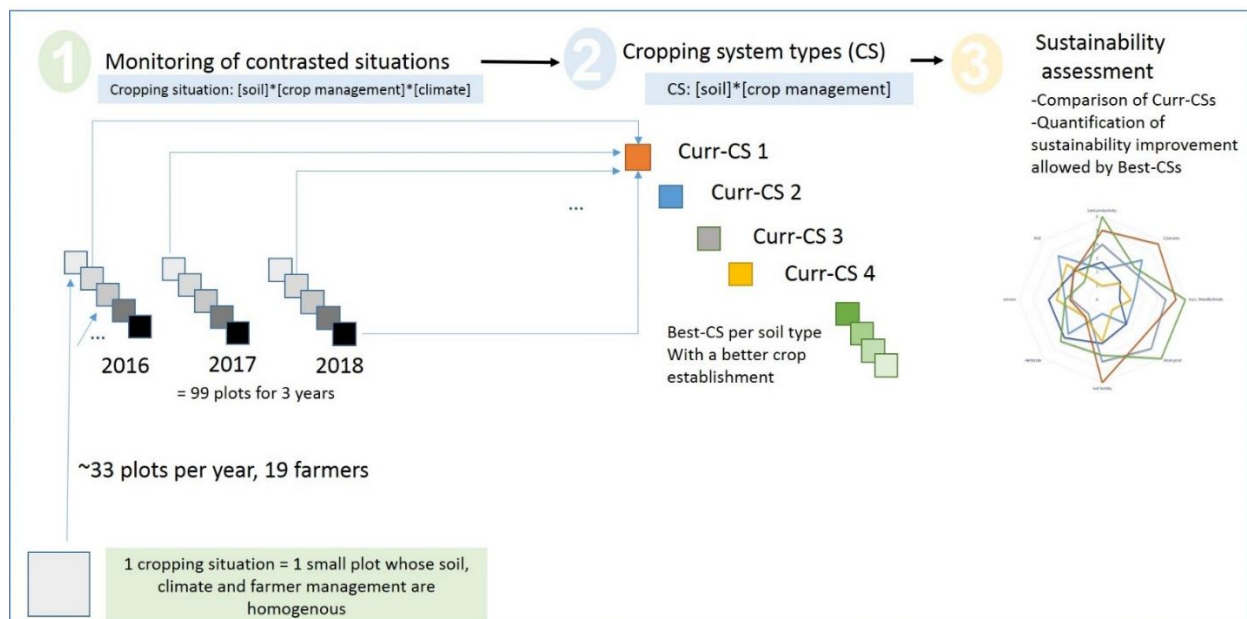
1 Monitoring of contrasted situations
Cropping situation: [soil]*[crop management]*[climate]

2 Cropping system types (CS)
CS: [soil]*[crop management]

3 Sustainability assessment
-Comparison of Curr-CSs
-Quantification of sustainability improvement allowed by Best-CSs

Curr-CS 1
Curr-CS 2
Curr-CS 3
Curr-CS 4
...

Best-CS per soil type
With a better crop establishment

...
2016
2017
2018
= 99 plots for 3 years

~33 plots per year, 19 farmers

1 cropping situation = 1 small plot whose soil, climate and farmer management are homogenous